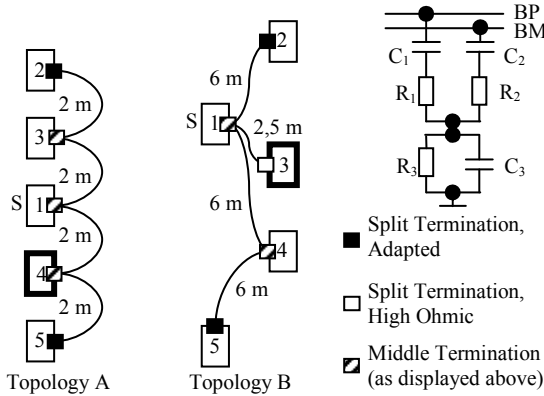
2
2 m
3
2 m
S 1
2 m
4
2 m
5
Topology A

2
6 m
S 1
2,5 m
3
6 m
4
6 m
5
Topology B

BP
BM
$C_1$
$C_2$
$R_1$
$R_2$
$R_3$
$C_3$

Split Termination, Adapted

Split Termination, High Ohmic

Middle Termination (as displayed above)